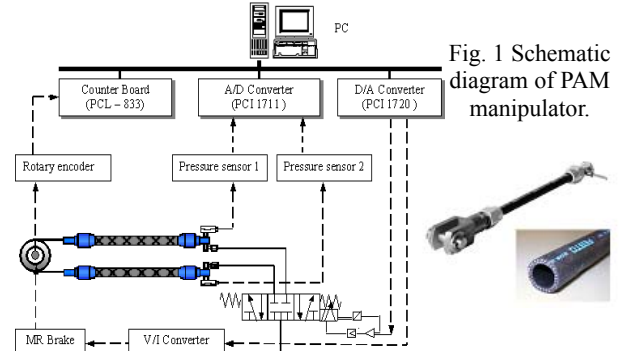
PC

Counter Board (PCL – 833)

A/D Converter (PCI 1711)

D/A Converter (PCI 1720)

Fig. 1 Schematic diagram of PAM manipulator.

Rotary encoder

Pressure sensor 1

Pressure sensor 2

MR Brake

V/I Converter